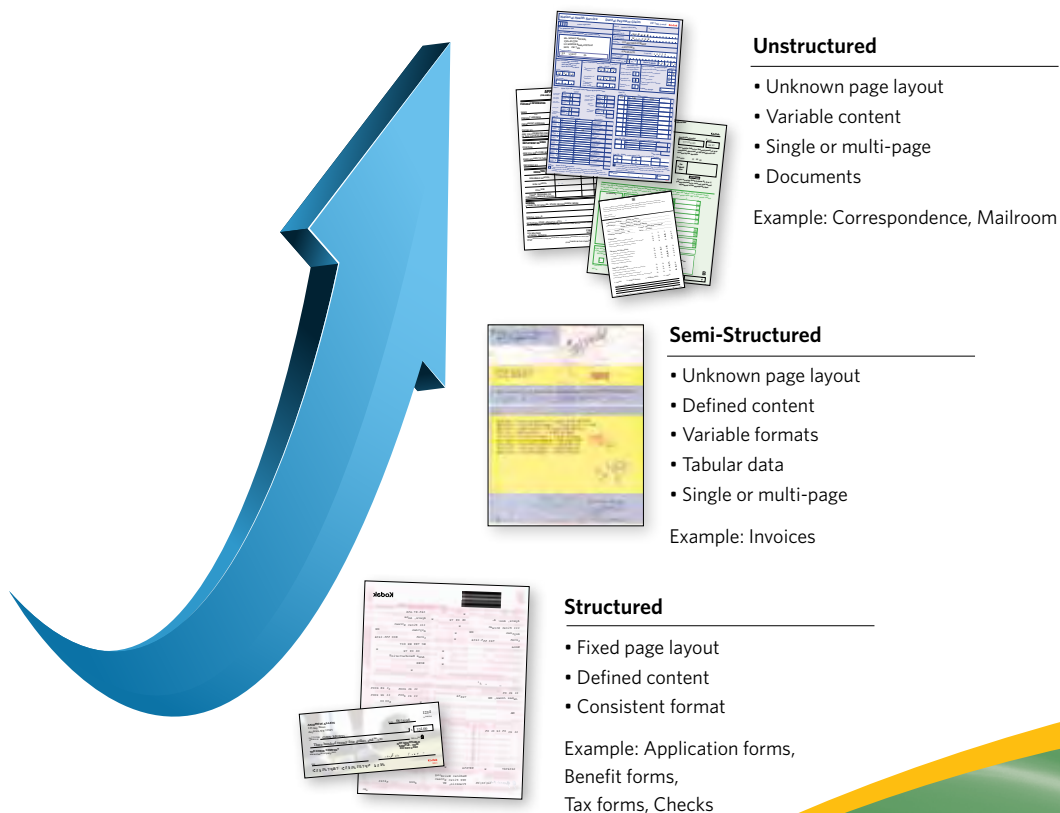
Unstructured

• Unknown page layout
• Variable content
• Single or multi-page
• Documents

Example: Correspondence, Mailroom

Semi-Structured

• Unknown page layout
• Defined content
• Variable formats
• Tabular data
• Single or multi-page

Example: Invoices

Kodak

Structured

• Fixed page layout
• Defined content
• Consistent format

Example: Application forms, Benefit forms, Tax forms, Checks